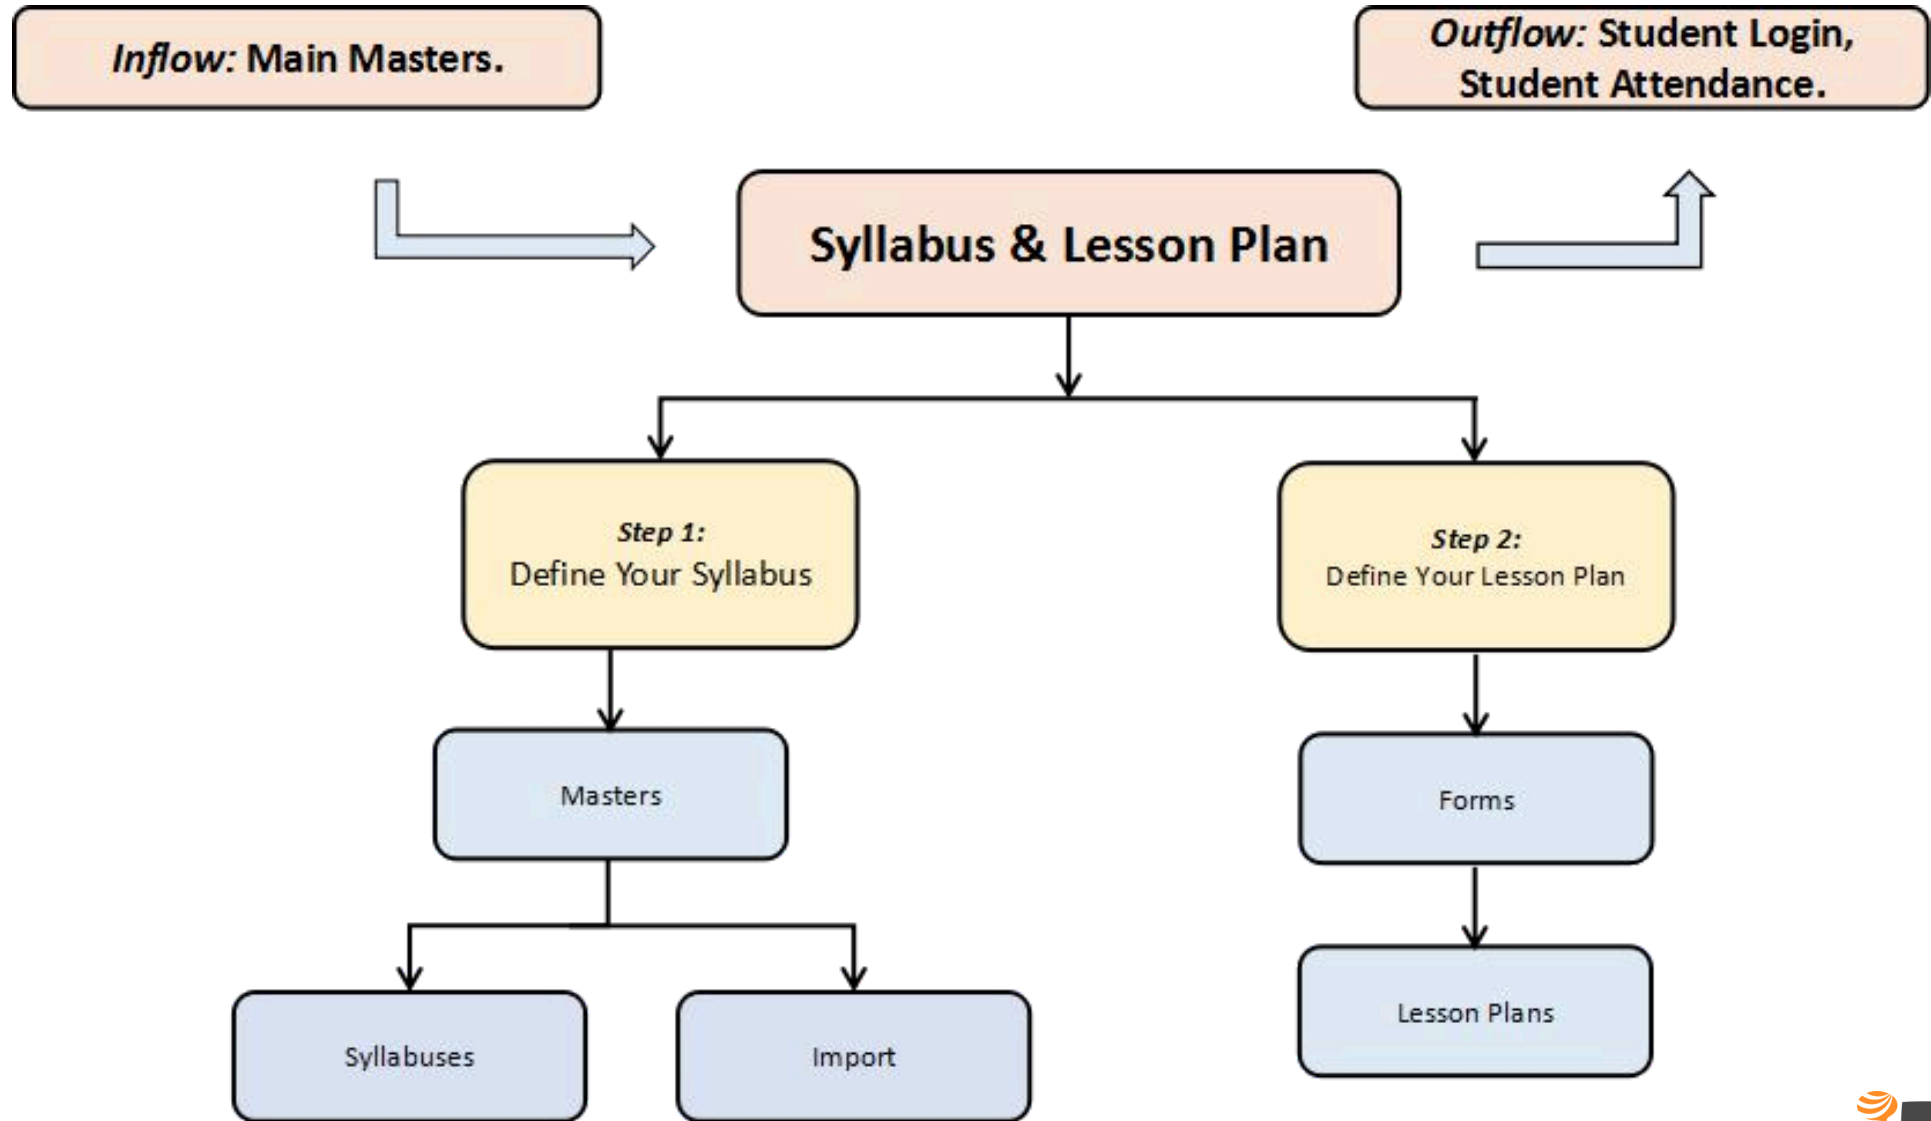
Inflow: Main Masters.

Outflow: Student Login, Student Attendance.

Syllabus & Lesson Plan

Step 1:
Define Your Syllabus

Step 2:
Define Your Lesson Plan

Masters

Forms

Syllabuses

Import

Lesson Plans